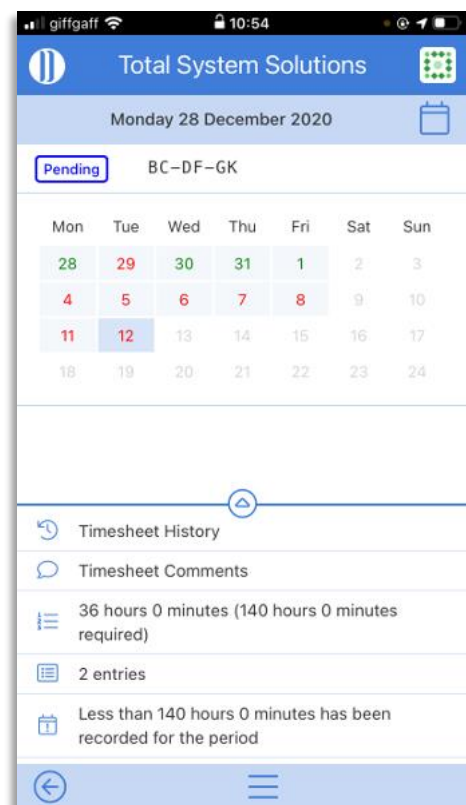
giffgaff 10:54

Total System Solutions

Monday 28 December 2020

Pending BC-DF-GK

| Mon | Tue | Wed | Thu | Fri | Sat | Sun |
|---|---|---|---|---|---|---|
| 28 | 29 | 30 | 31 | 1 | 2 | 3 |
| 4 | 5 | 6 | 7 | 8 | 9 | 10 |
| 11 | 12 | 13 | 14 | 15 | 16 | 17 |
| 18 | 19 | 20 | 21 | 22 | 23 | 24 |

Timesheet History

Timesheet Comments

36 hours 0 minutes (140 hours 0 minutes required)

2 entries

Less than 140 hours 0 minutes has been recorded for the period